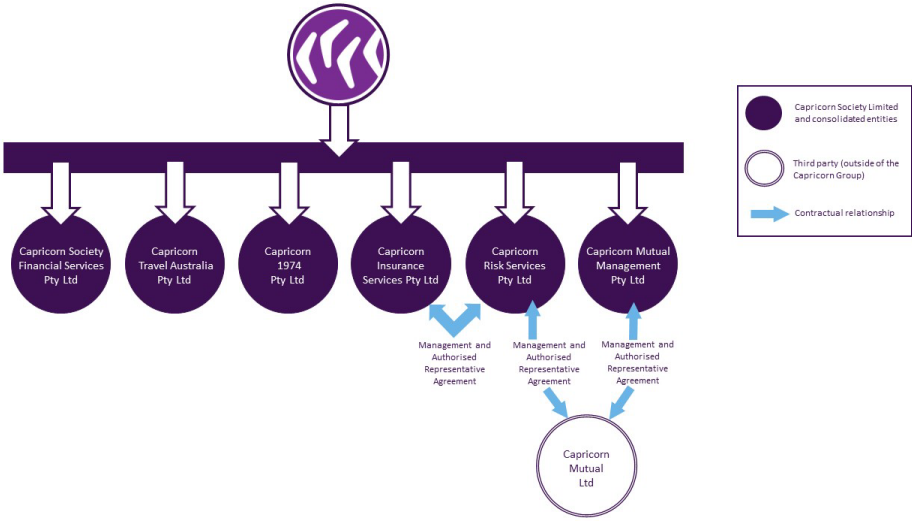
Capricorn Society Financial Services Pty Ltd

Capricorn Travel Australia Pty Ltd

Capricorn 1974 Pty Ltd

Capricorn Insurance Services Pty Ltd

Capricorn Risk Services Pty Ltd

Capricorn Mutual Management Pty Ltd

Management and Authorised Representative Agreement

Management and Authorised Representative Agreement

Management and Authorised Representative Agreement

Capricorn Mutual Ltd

Capricorn Society Limited and consolidated entities

Third party (outside of the Capricorn Group)

Contractual relationship